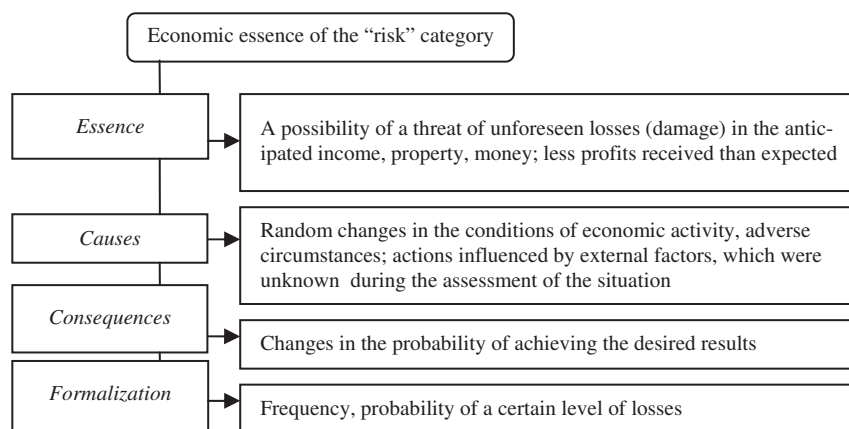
Economic essence of the “risk” category

Essence

A possibility of a threat of unforeseen losses (damage) in the anticipated income, property, money; less profits received than expected

Causes

Random changes in the conditions of economic activity, adverse circumstances; actions influenced by external factors, which were unknown during the assessment of the situation

Consequences

Changes in the probability of achieving the desired results

Formalization

Frequency, probability of a certain level of losses